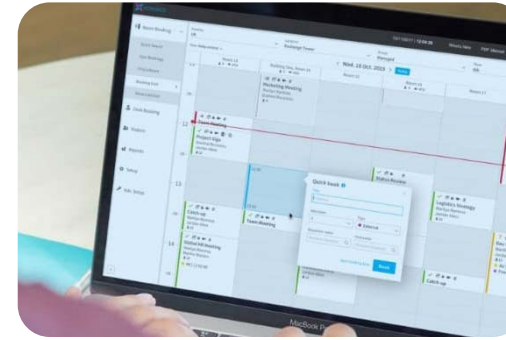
Room Booking

Desk Booking

Visitors

Reports

Setup

Adv. Setup

Wed, 13 Oct, 2019

Marketing Meeting

Project Sign

Catch-up

Global HR Meeting

Team Meeting

Quick book

Status Review

Logistics Strategy

Catch-up

Book

11

12

13

14

MacBook Pro